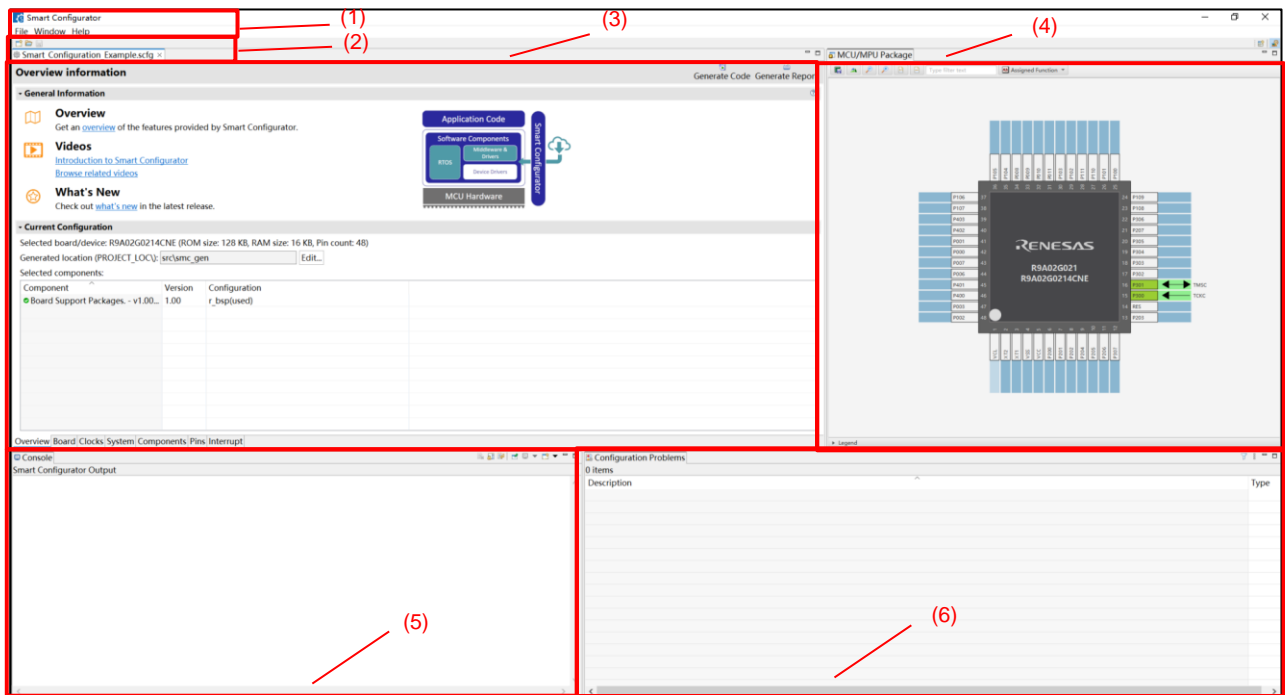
Smart Configurator
File Window Help
(1)
(2)
(3)
(4)
Smart_Configuration_Example.scfg ×
MCU/MPU Package
Overview information
Generate Code Generate Report
General Information
Overview
Get an overview of the features provided by Smart Configurator.
Videos
Introduction to Smart Configurator
Browse related videos
What's New
Check out what's new in the latest release.
Application Code
Software Components
RTOS
Middleware & Drivers
Device Drivers
MCU Hardware
Smart Configurator
Current Configuration
Selected board/device: R9A02G0214CNE (ROM size: 128 KB, RAM size: 16 KB, Pin count: 48)
Generated location (PROJECT_LOC\): src\smc_gen Edit...
Selected components:

| Component | Version | Configuration |
|---|---|---|
| Board Support Packages. - v1.00... | 1.00 | r_bsp(used) |

Overview Board Clocks System Components Pins Interrupt
Type filter text
Assigned Function
RENESAS
R9A02G021
R9A02G0214CNE
P106
P107
P403
P402
P001
P000
P007
P006
P401
P400
P003
P002
P109
P108
P206
P207
P305
P304
P303
P302
P301
P300
RES
P201
TMSC
TCKC
Legend
Console
Smart Configurator Output
Configuration Problems
0 items
Description
Type
(5)
(6)